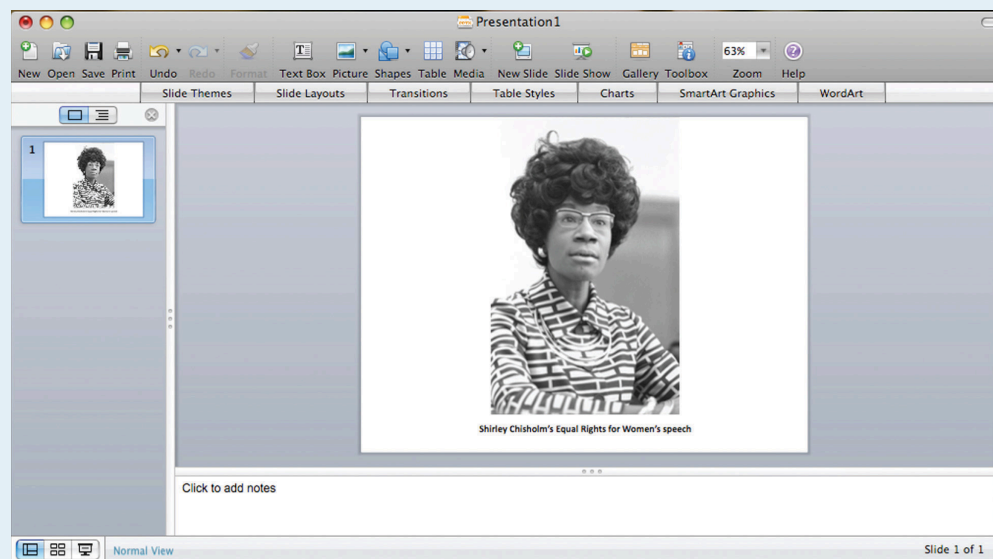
Presentation1

New Open Save Print Undo Redo Format Text Box Picture Shapes Table Media New Slide Slide Show Gallery Toolbox 63% Zoom Help

Slide Themes | Slide Layouts | Transitions | Table Styles | Charts | SmartArt Graphics | WordArt

1

Shirley Chisholm's Equal Rights for Women's speech

Click to add notes

Normal View

Slide 1 of 1